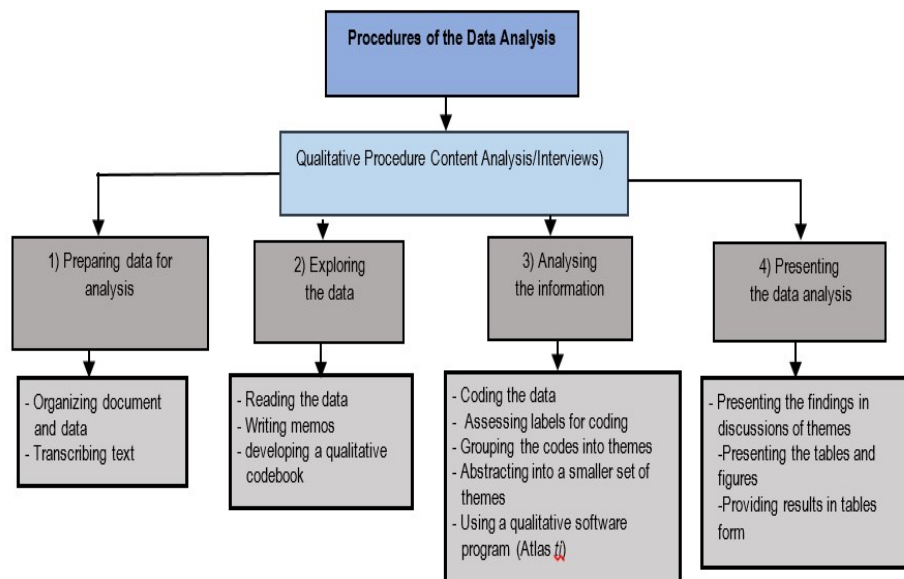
Procedures of the Data Analysis

Qualitative Procedure Content Analysis/Interviews)

1) Preparing data for analysis

2) Exploring the data

3) Analysing the information

4) Presenting the data analysis

- Organizing document and data
- Transcribing text

- Reading the data
- Writing memos
- developing a qualitative codebook

- Coding the data
- Assessing labels for coding
- Grouping the codes into themes
- Abstracting into a smaller set of themes
- Using a qualitative software program (Atlas ti)

- Presenting the findings in discussions of themes
-Presenting the tables and figures
-Providing results in tables form